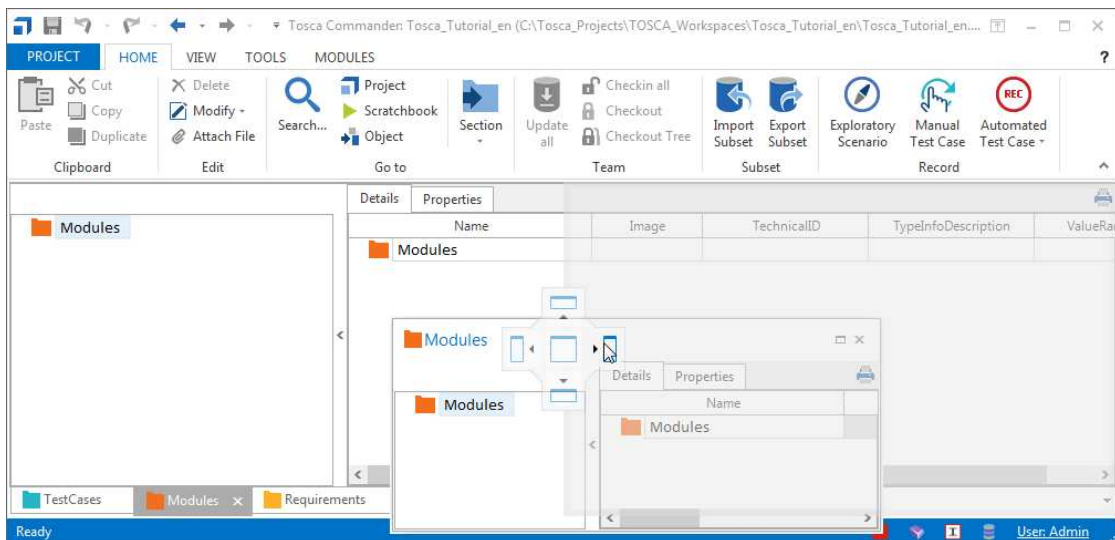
Tosca Commander: Tosca_Tutorial_en (C:\Tosca_Projects\TOSCA_Workspaces\Tosca_Tutorial_en\Tosca_Tutorial_en....

PROJECT HOME VIEW TOOLS MODULES ?

Paste Cut Copy Duplicate
Clipboard

Delete Modify Attach File
Edit

Search... Project Scratchbook Object
Go to

Section

Update all Checkin all Checkout Checkout Tree
Team

Import Subset Export Subset
Subset

Exploratory Scenario Manual Test Case Automated Test Case
Record

Modules

Details Properties

| Name | Image | TechnicalID | TypeInfoDescription | ValueRa |
|---|---|---|---|---|
| Modules | | | | |

Modules

Modules

Details Properties

| Name |
|---|
| Modules |

TestCases Modules Requirements

Ready User: Admin